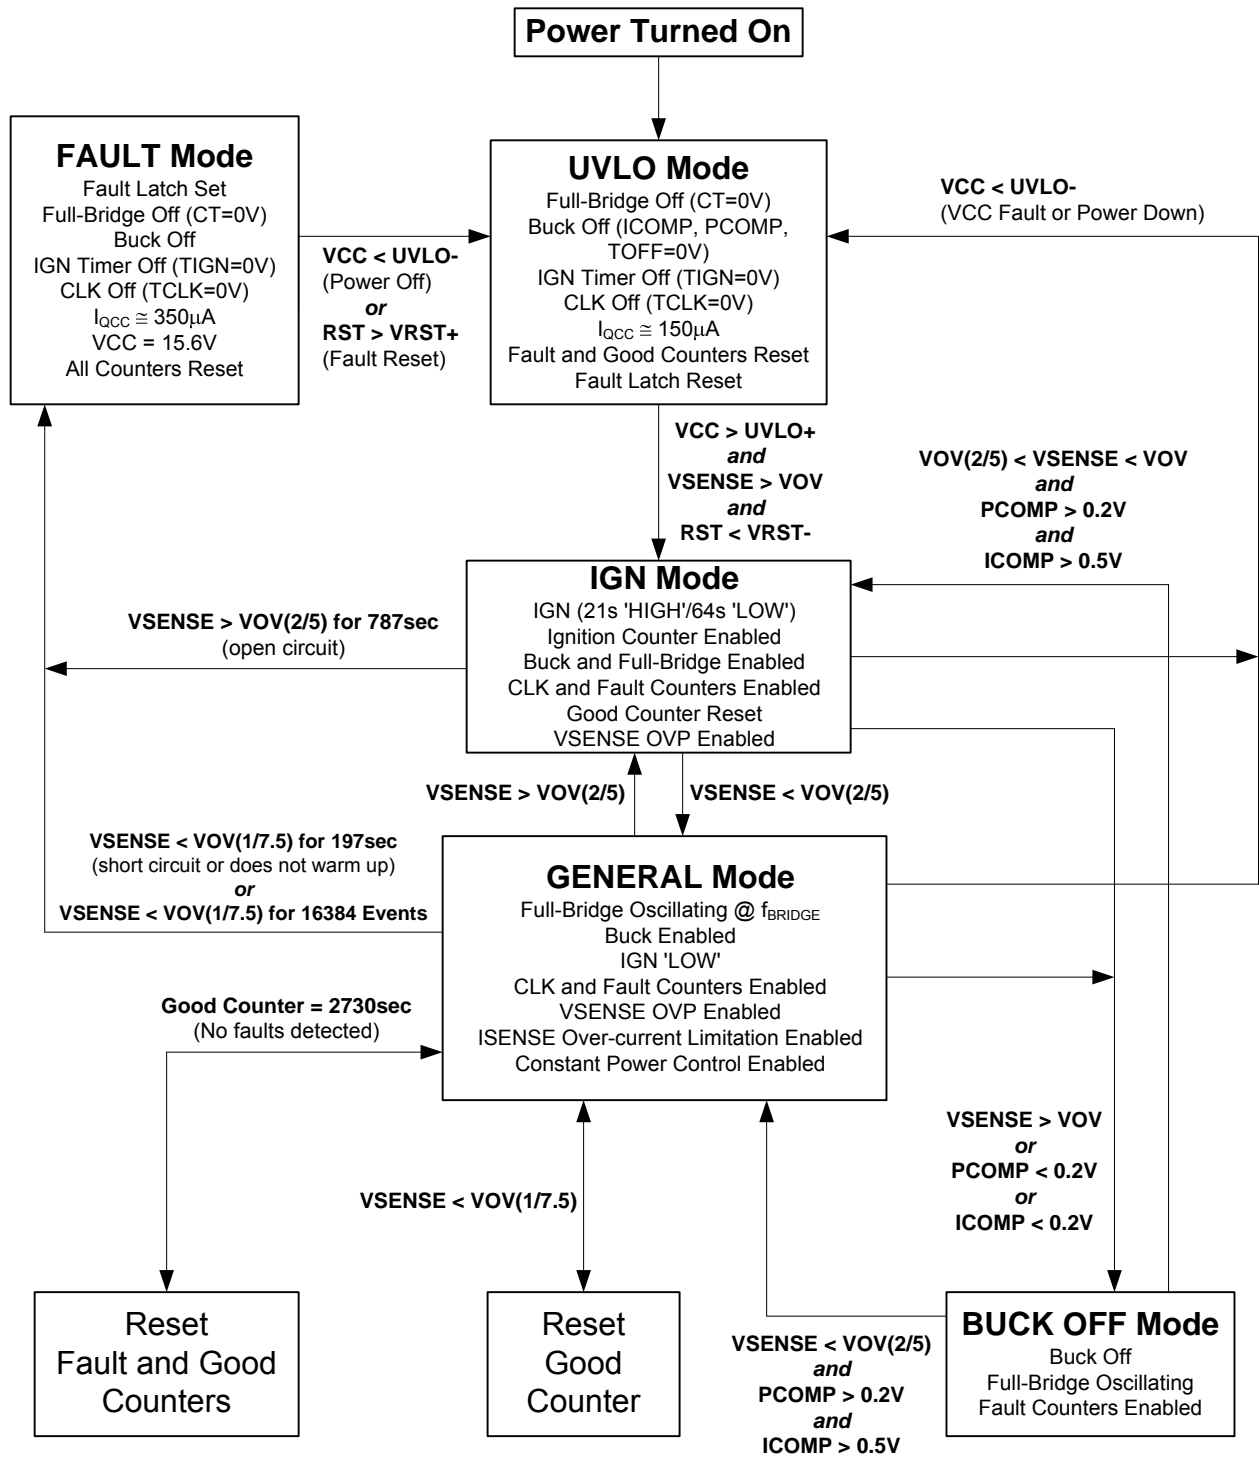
Power Turned On

FAULT Mode
Fault Latch Set
Full-Bridge Off (CT=0V)
Buck Off
IGN Timer Off (TIGN=0V)
CLK Off (TCLK=0V)
$I_{QCC} \cong 350\mu A$
VCC = 15.6V
All Counters Reset

VCC < UVLO-
(Power Off)
or
RST > VRST+
(Fault Reset)

UVLO Mode
Full-Bridge Off (CT=0V)
Buck Off (ICOMP, PCOMP, TOFF=0V)
IGN Timer Off (TIGN=0V)
CLK Off (TCLK=0V)
$I_{QCC} \cong 150\mu A$
Fault and Good Counters Reset
Fault Latch Reset

VCC < UVLO-
(VCC Fault or Power Down)

VCC > UVLO+
and
VSENSE > VOV
and
RST < VRST-

VOV(2/5) < VSENSE < VOV
and
PCOMP > 0.2V
and
ICOMP > 0.5V

IGN Mode
IGN (21s 'HIGH'/64s 'LOW')
Ignition Counter Enabled
Buck and Full-Bridge Enabled
CLK and Fault Counters Enabled
Good Counter Reset
VSENSE OVP Enabled

VSENSE > VOV(2/5) for 787sec
(open circuit)

VSENSE > VOV(2/5)

VSENSE < VOV(2/5)

VSENSE < VOV(1/7.5) for 197sec
(short circuit or does not warm up)
or
VSENSE < VOV(1/7.5) for 16384 Events

GENERAL Mode
Full-Bridge Oscillating @ $f_{BRIDGE}$
Buck Enabled
IGN 'LOW'
CLK and Fault Counters Enabled
VSENSE OVP Enabled
ISENSE Over-current Limitation Enabled
Constant Power Control Enabled

Good Counter = 2730sec
(No faults detected)

VSENSE > VOV
or
PCOMP < 0.2V
or
ICOMP < 0.2V

VSENSE < VOV(1/7.5)

Reset
Fault and Good
Counters

Reset
Good
Counter

VSENSE < VOV(2/5)
and
PCOMP > 0.2V
and
ICOMP > 0.5V

BUCK OFF Mode
Buck Off
Full-Bridge Oscillating
Fault Counters Enabled